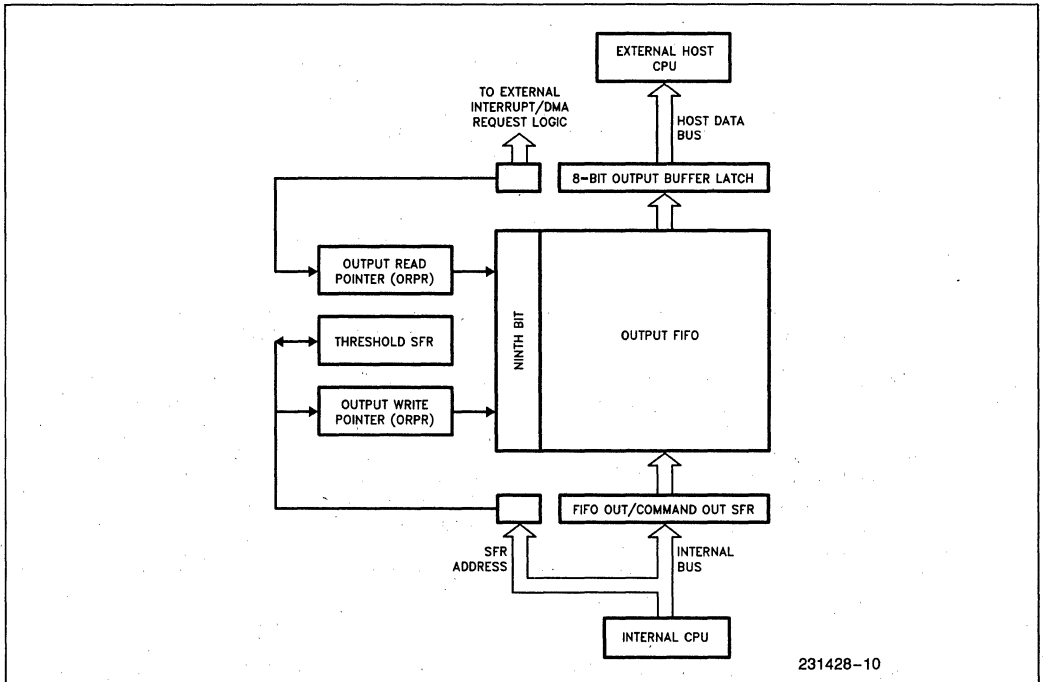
EXTERNAL HOST CPU

TO EXTERNAL INTERRUPT/DMA REQUEST LOGIC

HOST DATA BUS

8-BIT OUTPUT BUFFER LATCH

OUTPUT READ POINTER (ORPR)

THRESHOLD SFR

OUTPUT WRITE POINTER (ORPR)

NINTH BIT

OUTPUT FIFO

FIFO OUT/COMMAND OUT SFR

SFR ADDRESS

INTERNAL BUS

INTERNAL CPU

231428-10